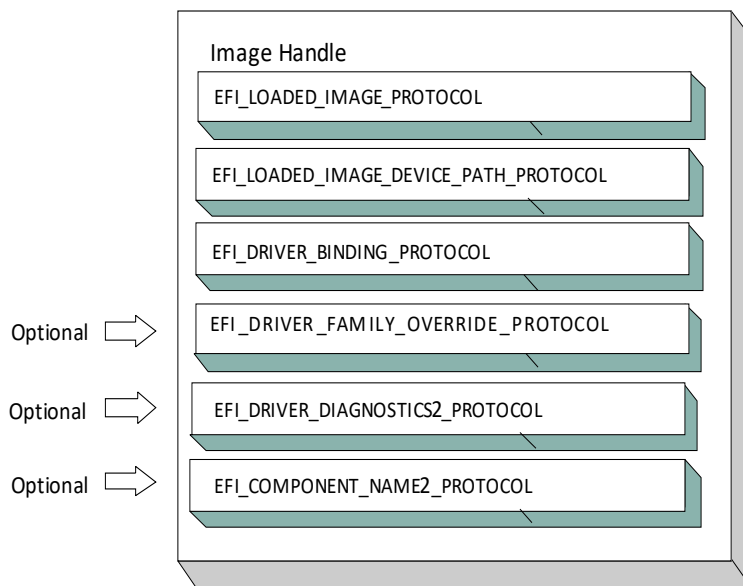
Image Handle

EFI_LOADED_IMAGE_PROTOCOL

EFI_LOADED_IMAGE_DEVICE_PATH_PROTOCOL

EFI_DRIVER_BINDING_PROTOCOL

Optional

EFI_DRIVER_FAMILY_OVERRIDE_PROTOCOL

Optional

EFI_DRIVER_DIAGNOSTICS2_PROTOCOL

Optional

EFI_COMPONENT_NAME2_PROTOCOL